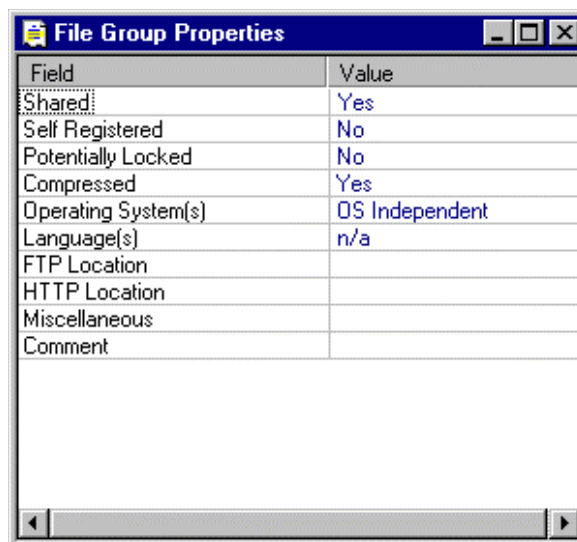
File Group Properties

| Field | Value |
|---|---|
| Shared | Yes |
| Self Registered | No |
| Potentially Locked | No |
| Compressed | Yes |
| Operating System(s) | OS Independent |
| Language(s) | n/a |
| FTP Location | |
| HTTP Location | |
| Miscellaneous | |
| Comment | |